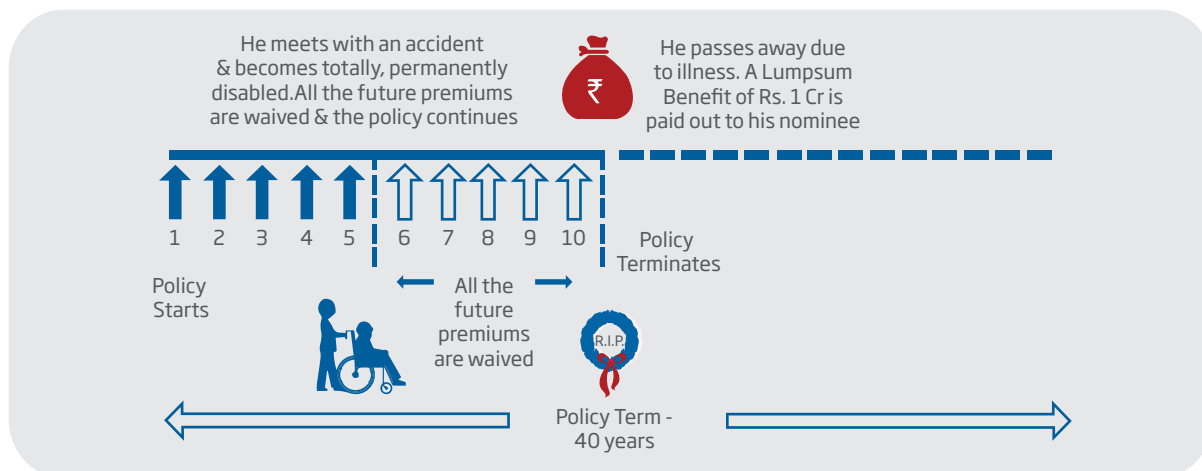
He meets with an accident & becomes totally, permanently disabled.All the future premiums are waived & the policy continues

₹

He passes away due to illness. A Lumpsum Benefit of Rs. 1 Cr is paid out to his nominee

1 2 3 4 5 6 7 8 9 10

Policy Terminates

Policy Starts

All the future premiums are waived

R.I.P.

Policy Term - 40 years